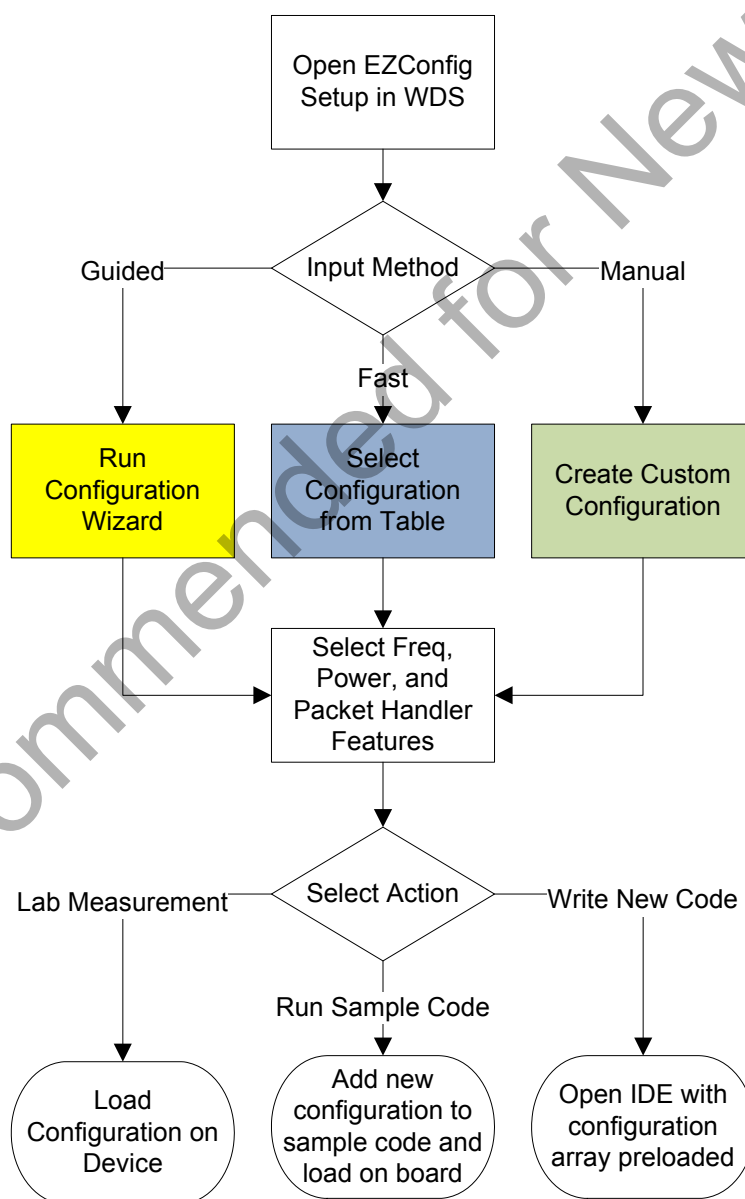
Open EZConfig Setup in WDS

Input Method

Guided

Fast

Manual

Run Configuration Wizard

Select Configuration from Table

Create Custom Configuration

Select Freq, Power, and Packet Handler Features

Select Action

Lab Measurement

Run Sample Code

Write New Code

Load Configuration on Device

Add new configuration to sample code and load on board

Open IDE with configuration array preloaded

Not Recommended for New